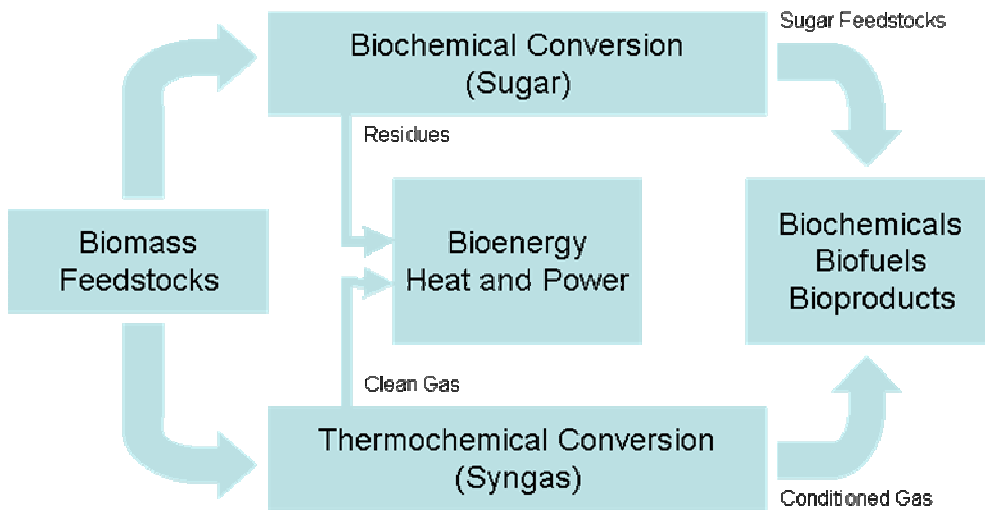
Biochemical Conversion (Sugar)

Sugar Feedstocks

Residues

Biomass Feedstocks

Bioenergy Heat and Power

Biochemicals
Biofuels
Bioproducts

Clean Gas

Thermochemical Conversion (Syngas)

Conditioned Gas